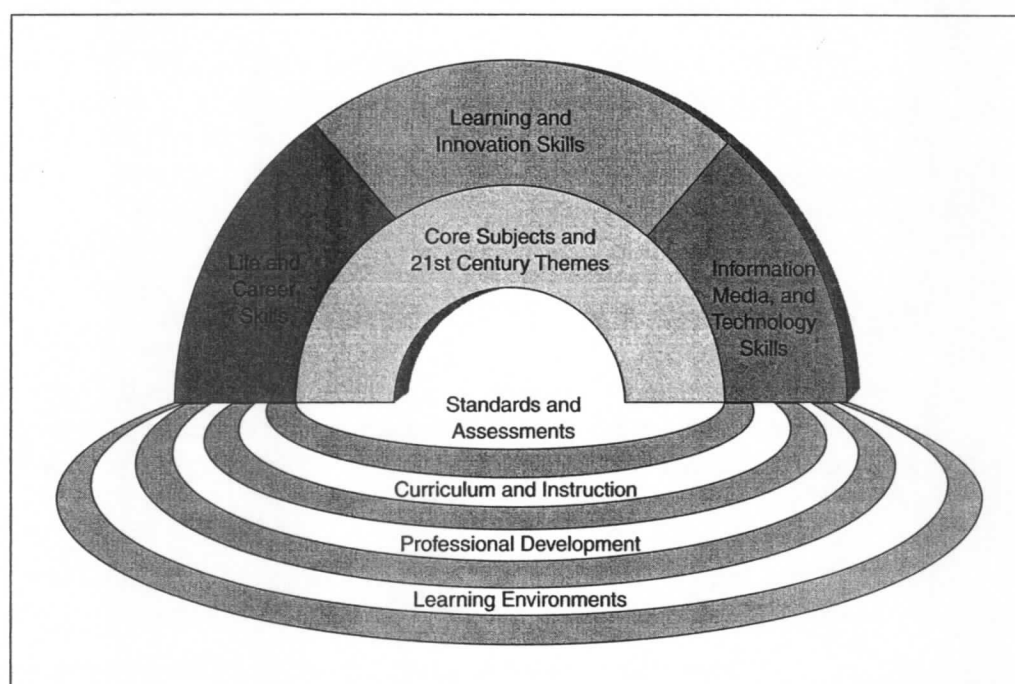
Learning and Innovation Skills

Life and Career Skills

Core Subjects and 21st Century Themes

Information Media, and Technology Skills

Standards and Assessments

Curriculum and Instruction

Professional Development

Learning Environments